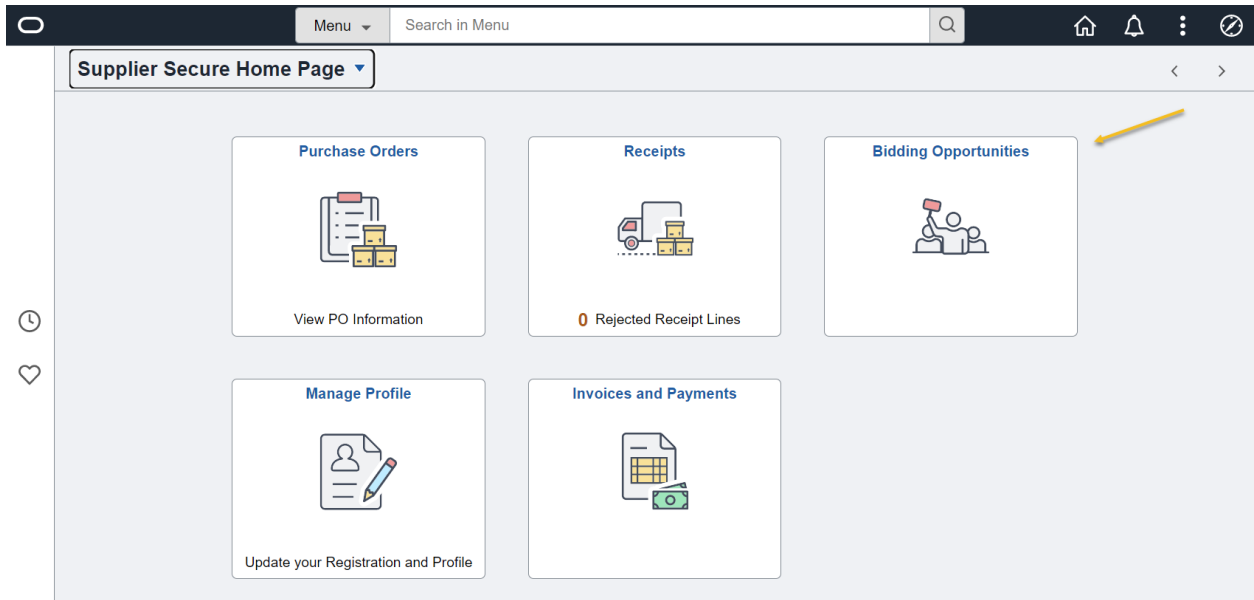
Menu

Search in Menu

Supplier Secure Home Page

Purchase Orders

View PO Information

Receipts

0 Rejected Receipt Lines

Bidding Opportunities

Manage Profile

Update your Registration and Profile

Invoices and Payments